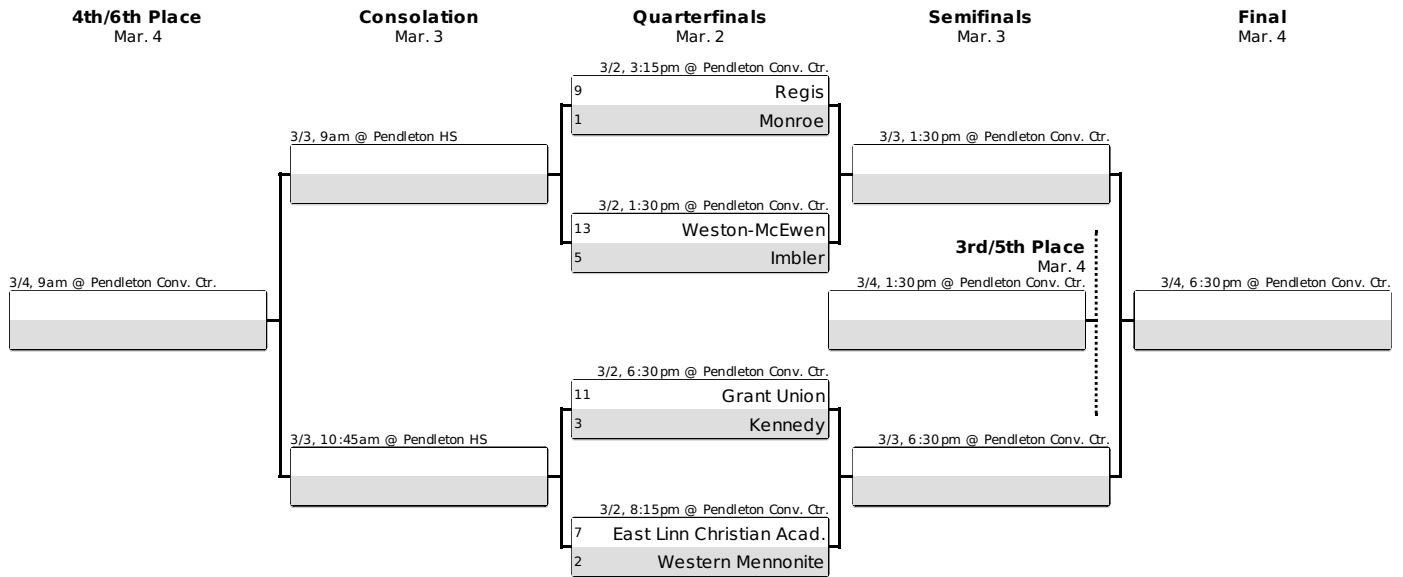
4th/6th Place
Mar. 4

Consolation
Mar. 3

Quarterfinals
Mar. 2

Semifinals
Mar. 3

Final
Mar. 4

3/2, 3:15pm @ Pendleton Conv. Ctr.
9 Regis
1 Monroe

3/3, 9am @ Pendleton HS

3/3, 1:30pm @ Pendleton Conv. Ctr.

3/2, 1:30pm @ Pendleton Conv. Ctr.
13 Weston-McEwen
5 Imbler

3rd/5th Place
Mar. 4

3/4, 9am @ Pendleton Conv. Ctr.

3/4, 1:30pm @ Pendleton Conv. Ctr.

3/4, 6:30pm @ Pendleton Conv. Ctr.

3/2, 6:30pm @ Pendleton Conv. Ctr.
11 Grant Union
3 Kennedy

3/3, 10:45am @ Pendleton HS

3/3, 6:30pm @ Pendleton Conv. Ctr.

3/2, 8:15pm @ Pendleton Conv. Ctr.
7 East Linn Christian Acad.
2 Western Mennonite